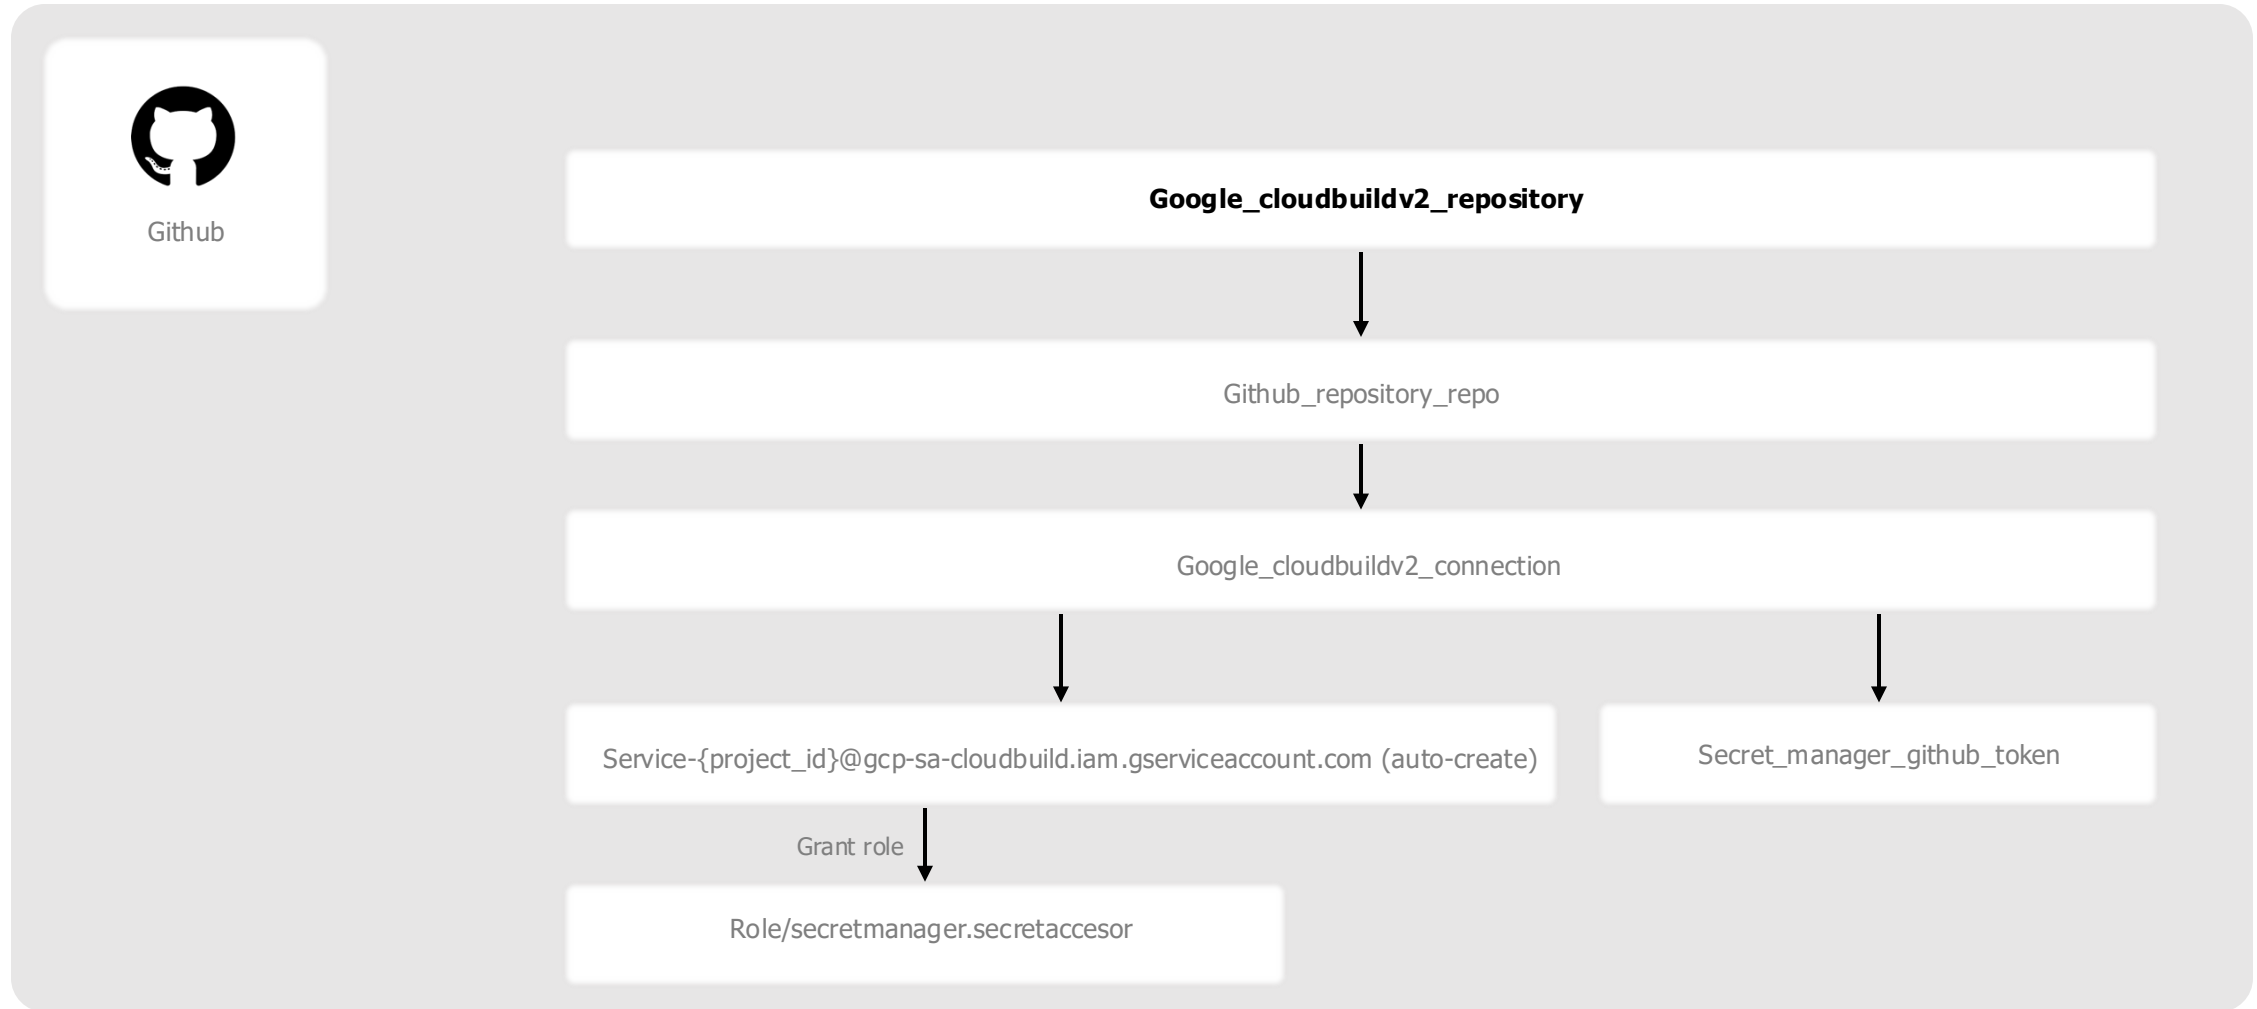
Github

Google_cloudbuildv2_repository

Github_repository_repo

Google_cloudbuildv2_connection

Service-{project_id}@gcp-sa-cloudbuild.iam.gserviceaccount.com (auto-create)

Secret_manager_github_token

Grant role

Role/secretmanager.secretaccesor